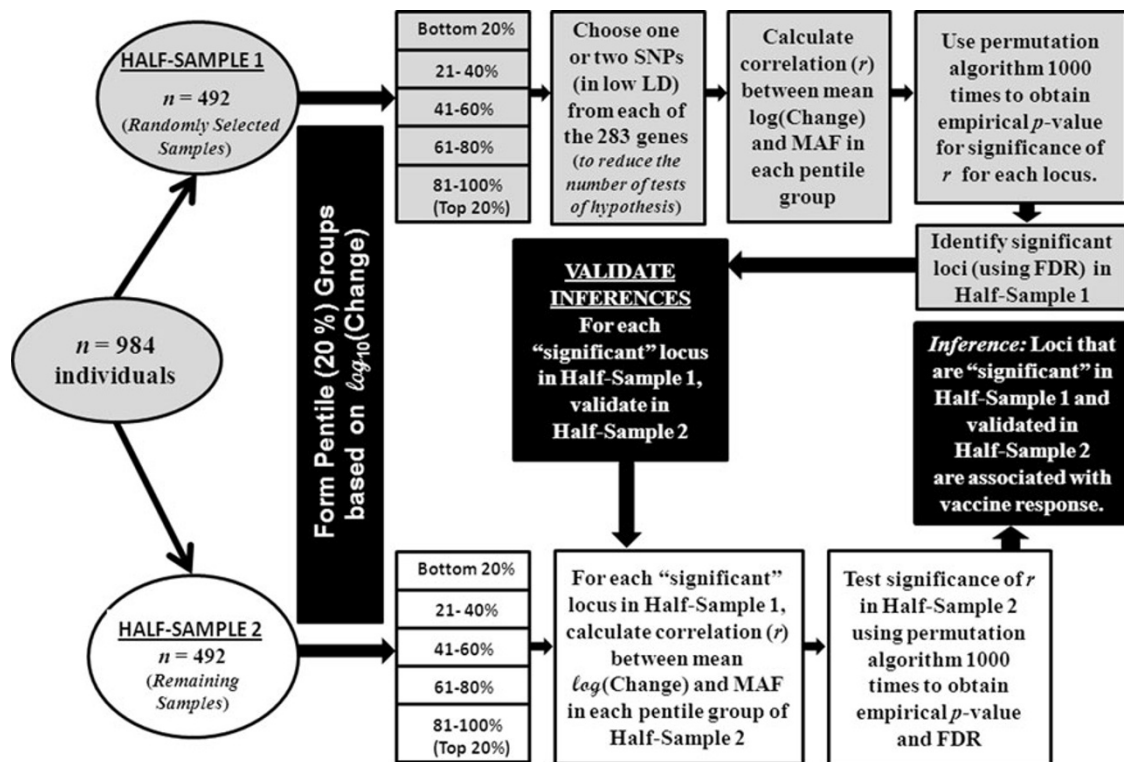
HALF-SAMPLE 1
$n = 492$
(Randomly Selected Samples)

Bottom 20%
21- 40%
41-60%
61-80%
81-100% (Top 20%)

Choose one or two SNPs (in low LD) from each of the 283 genes (to reduce the number of tests of hypothesis)

Calculate correlation ($r$) between mean log(Change) and MAF in each pentile group

Use permutation algorithm 1000 times to obtain empirical $p$-value for significance of $r$ for each locus.

Identify significant loci (using FDR) in Half-Sample 1

VALIDATE INFERENCES
For each "significant" locus in Half-Sample 1, validate in Half-Sample 2

Form Pentile (20 %) Groups based on $log_{10}$(Change)

$n = 984$ individuals

Inference: Loci that are "significant" in Half-Sample 1 and validated in Half-Sample 2 are associated with vaccine response.

HALF-SAMPLE 2
$n = 492$
(Remaining Samples)

Bottom 20%
21- 40%
41-60%
61-80%
81-100% (Top 20%)

For each "significant" locus in Half-Sample 1, calculate correlation ($r$) between mean $log$(Change) and MAF in each pentile group of Half-Sample 2

Test significance of $r$ in Half-Sample 2 using permutation algorithm 1000 times to obtain empirical $p$-value and FDR